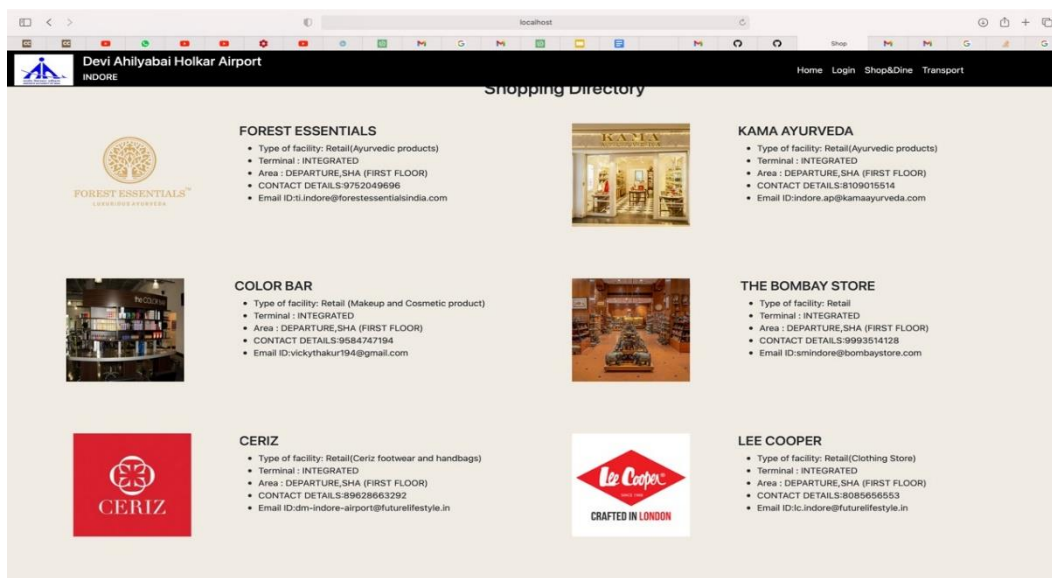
localhost

Shop

Devi Ahilyabai Holkar Airport
INDORE

Home Login Shop&Dine Transport

Shopping Directory

FOREST ESSENTIALS™
LUXURIOUS AYURVEDA

FOREST ESSENTIALS
- Type of facility: Retail(Ayurvedic products)
- Terminal : INTEGRATED
- Area : DEPARTURE,SHA (FIRST FLOOR)
- CONTACT DETAILS:9752049696
- Email ID:ti.indore@forestessentialsindia.com

KAMA

KAMA AYURVEDA
- Type of facility: Retail(Ayurvedic products)
- Terminal : INTEGRATED
- Area : DEPARTURE,SHA (FIRST FLOOR)
- CONTACT DETAILS:8109015514
- Email ID:indore.ap@kamaayurveda.com

the COLORBAR

COLOR BAR
- Type of facility: Retail (Makeup and Cosmetic product)
- Terminal : INTEGRATED
- Area : DEPARTURE,SHA (FIRST FLOOR)
- CONTACT DETAILS:9584747194
- Email ID:vickythakur194@gmail.com

THE BOMBAY STORE
- Type of facility: Retail
- Terminal : INTEGRATED
- Area : DEPARTURE,SHA (FIRST FLOOR)
- CONTACT DETAILS:9993514128
- Email ID:smindore@bombaystore.com

CERIZ

CERIZ
- Type of facility: Retail(Ceriz footwear and handbags)
- Terminal : INTEGRATED
- Area : DEPARTURE,SHA (FIRST FLOOR)
- CONTACT DETAILS:89628663292
- Email ID:dm-indore-airport@futurelifestyle.in

Lee Cooper
SINCE 1908
CRAFTED IN LONDON

LEE COOPER
- Type of facility: Retail(Clothing Store)
- Terminal : INTEGRATED
- Area : DEPARTURE,SHA (FIRST FLOOR)
- CONTACT DETAILS:8085656553
- Email ID:lc.indore@futurelifestyle.in